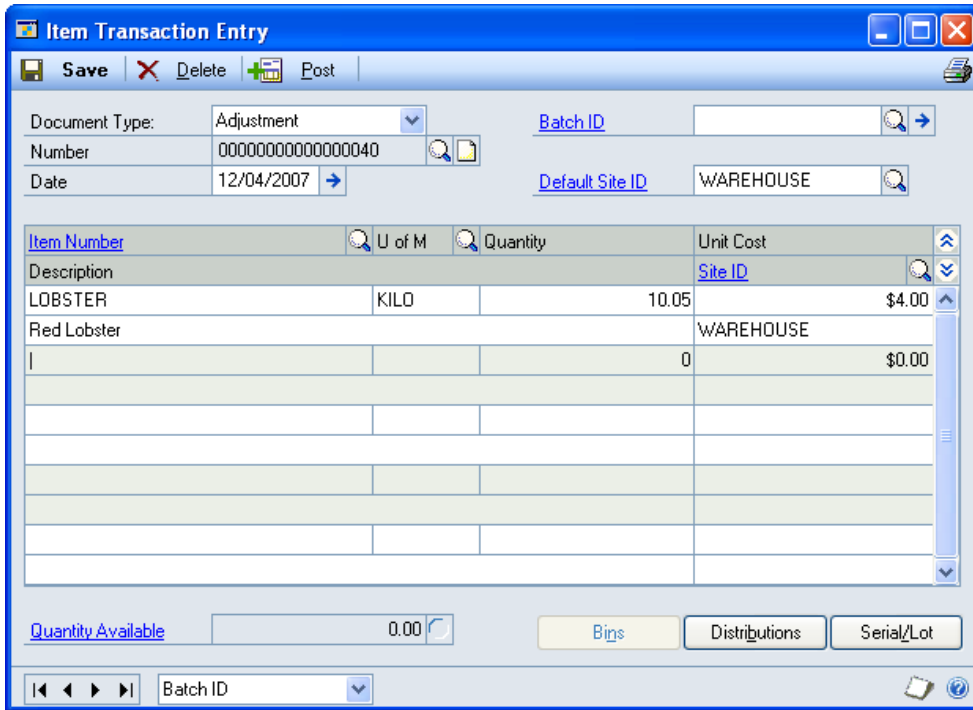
Item Transaction Entry

Save Delete Post

Document Type: Adjustment
Number 0000000000000040
Date 12/04/2007

Batch ID
Default Site ID WAREHOUSE

| Item Number | U of M | Quantity | Unit Cost |
|---|---|---|---|
| Description | | | Site ID |
| LOBSTER | KILO | 10.05 | $4.00 |
| Red Lobster | | | WAREHOUSE |
| | | 0 | $0.00 |

Quantity Available 0.00

Bins Distributions Serial/Lot

Batch ID